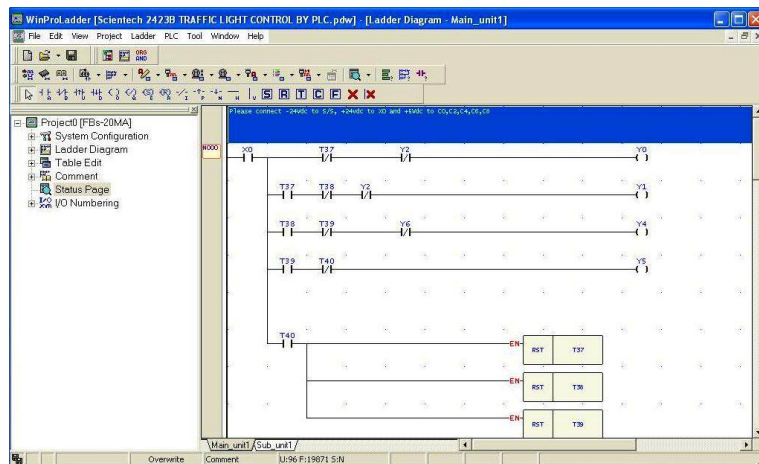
WinProLadder [Scientech 2423B TRAFFIC LIGHT CONTROL BY PLC.pdw] - [Ladder Diagram - Main_unit1]

File Edit View Project Ladder PLC Tool Window Help

ORG AND

S R T C F

Project0 [FBs-20MA]
System Configuration
Ladder Diagram
Table Edit
Comment
Status Page
I/O Numbering

Please connect -24Vdc to S/S, +24Vdc to X0 and +5Vdc to C0,C2,C4,C6,C8

N000

X0 T37 Y2 Y0

T37 T38 Y2 Y1

T38 T39 Y6 Y4

T39 T40 Y5

T40

EN- RST T37

EN- RST T38

EN- RST T39

Main_unit1 Sub_unit1

Overwrite Comment U:96 F:19871 S:N